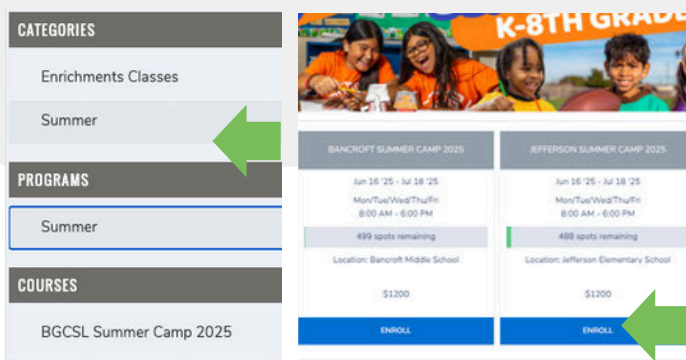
CATEGORIES

Enrichments Classes

Summer

PROGRAMS

Summer

COURSES

BGCSL Summer Camp 2025

K-8TH GRADE

BANCROFT SUMMER CAMP 2025

Jun 16 '25 - Jul 18 '25

Mon/Tue/Wed/Thu/Fri

8:00 AM - 6:00 PM

499 spots remaining

Location: Bancroft Middle School

$1200

ENROLL

JEFFERSON SUMMER CAMP 2025

Jun 16 '25 - Jul 18 '25

Mon/Tue/Wed/Thu/Fri

8:00 AM - 6:00 PM

488 spots remaining

Location: Jefferson Elementary School

$1200

ENROLL